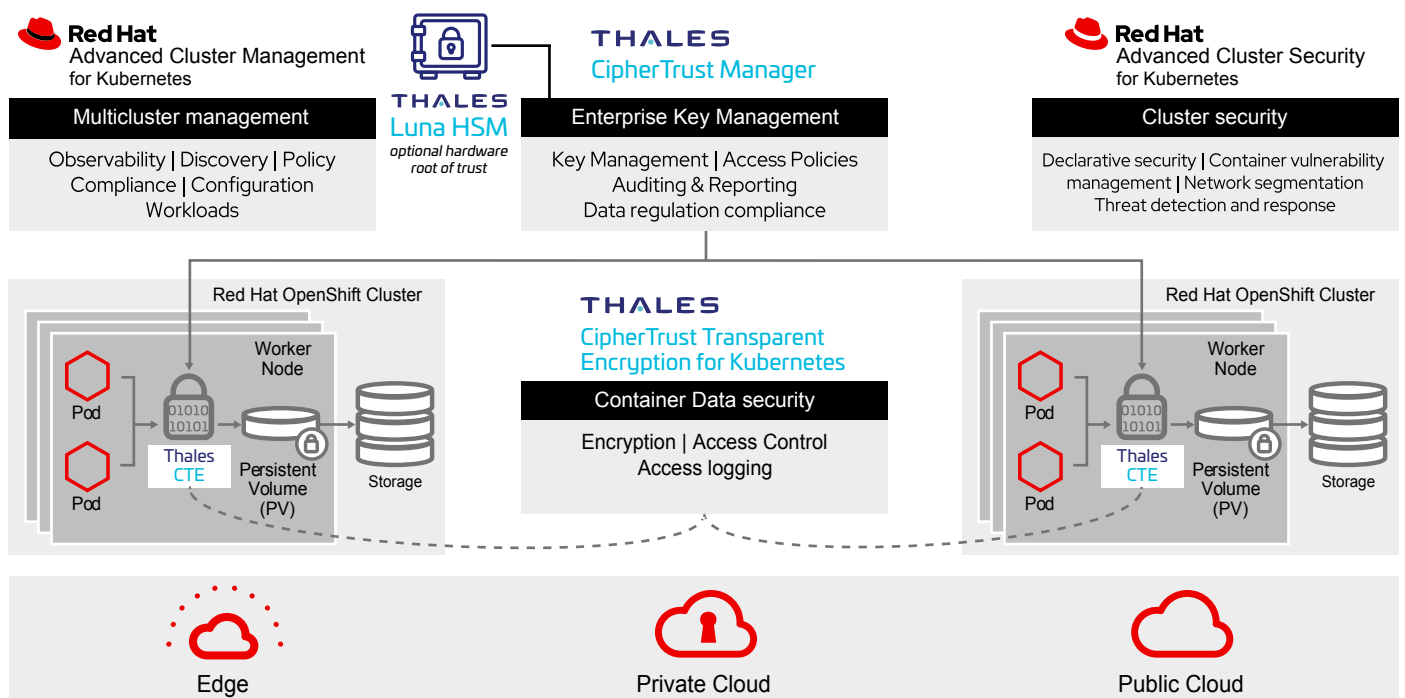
Red Hat
Advanced Cluster Management for Kubernetes

Multicluster management

Observability | Discovery | Policy Compliance | Configuration Workloads

THALES
Luna HSM
optional hardware root of trust

THALES
CipherTrust Manager

Enterprise Key Management

Key Management | Access Policies
Auditing & Reporting
Data regulation compliance

Red Hat
Advanced Cluster Security for Kubernetes

Cluster security

Declarative security | Container vulnerability management | Network segmentation
Threat detection and response

Red Hat OpenShift Cluster

Worker Node

Pod

Pod

01010
10101

Thales CTE

Persistent Volume (PV)

Storage

THALES
CipherTrust Transparent Encryption for Kubernetes

Container Data security

Encryption | Access Control
Access logging

Red Hat OpenShift Cluster

Worker Node

Pod

Pod

01010
10101

Thales CTE

Persistent Volume (PV)

Storage

Edge

Private Cloud

Public Cloud